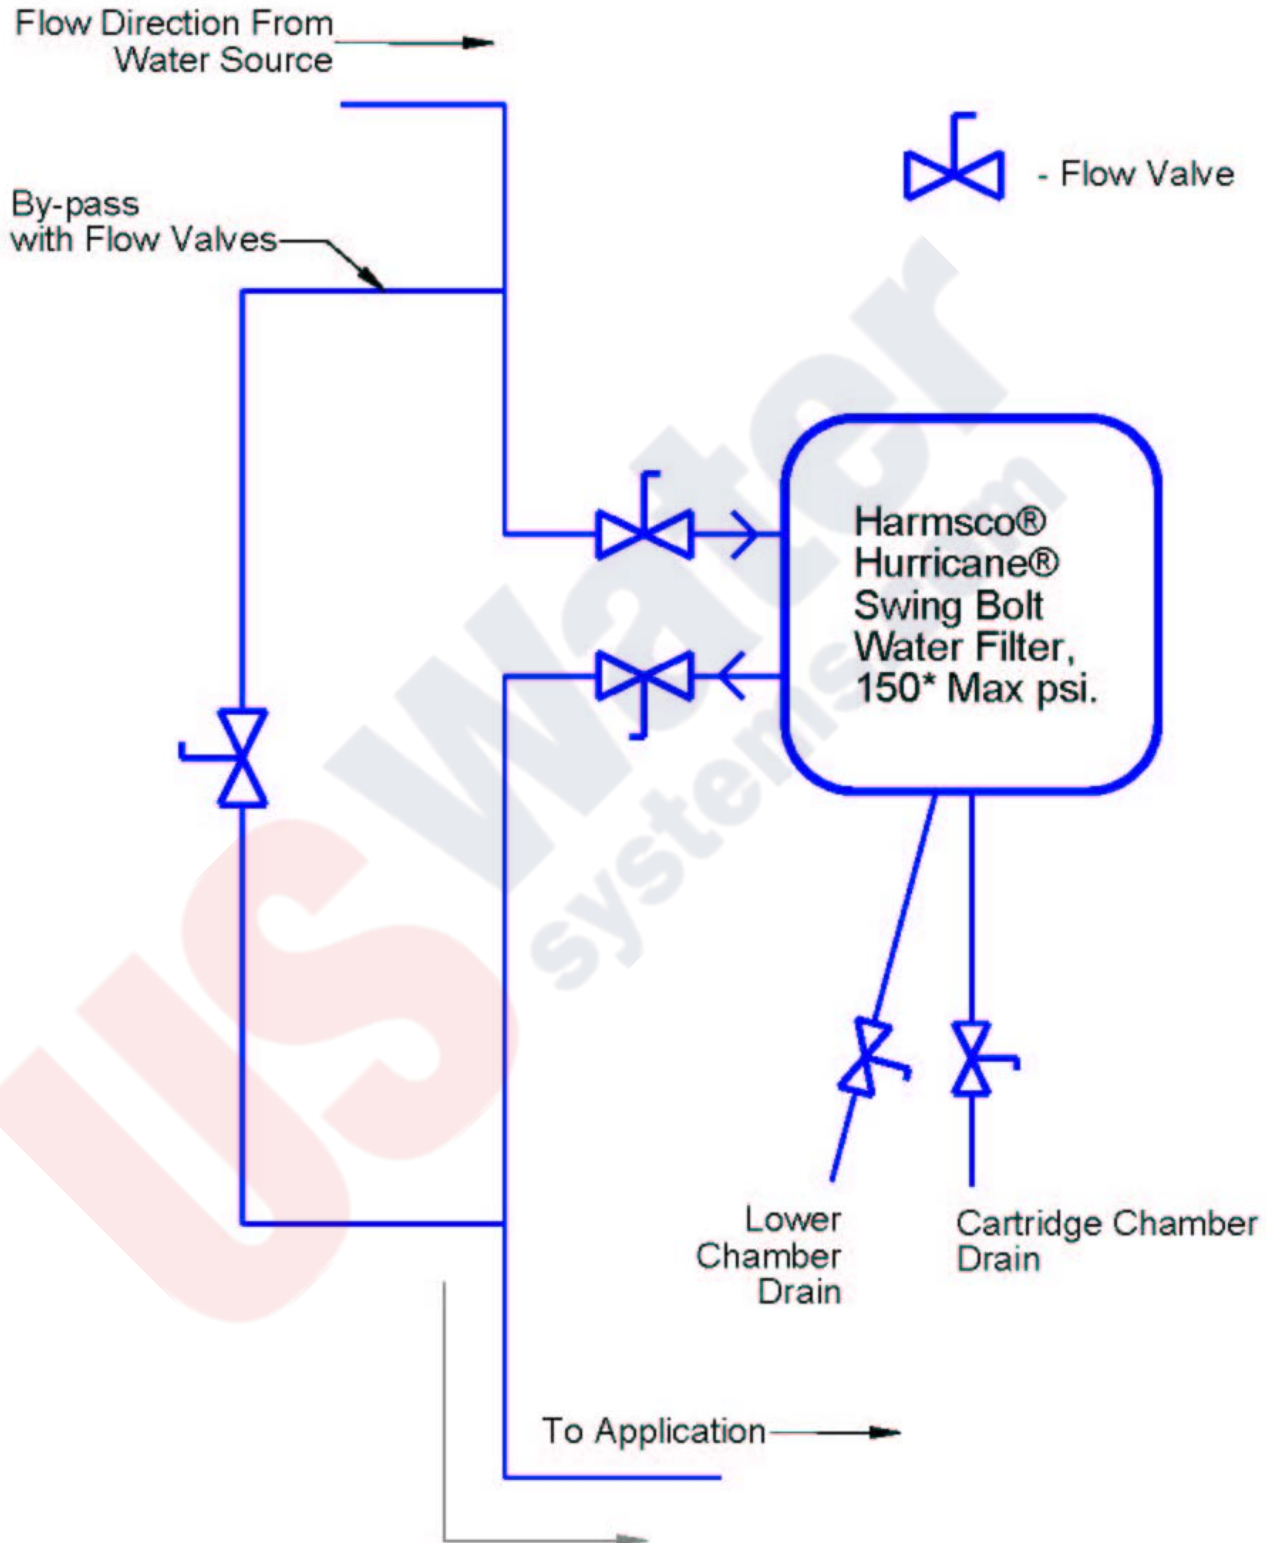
Flow Direction From Water Source

- Flow Valve

By-pass with Flow Valves

Harmsco® Hurricane® Swing Bolt Water Filter, 150* Max psi.

Lower Chamber Drain

Cartridge Chamber Drain

To Application

US Water systems